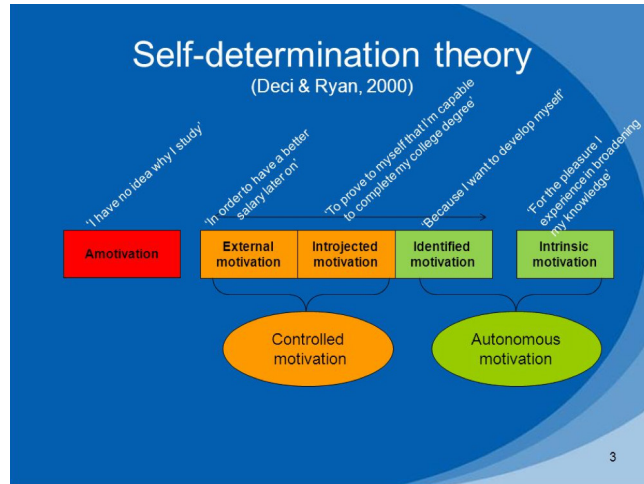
Self-determination theory
(Deci & Ryan, 2000)

'I have no idea why I study'

'In order to have a better salary later on'

'To prove to myself that I'm capable to complete my college degree'

'Because I want to develop myself'

'For the pleasure I experience in broadening my knowledge'

Amotivation

External motivation

Introjected motivation

Identified motivation

Intrinsic motivation

Controlled motivation

Autonomous motivation

3